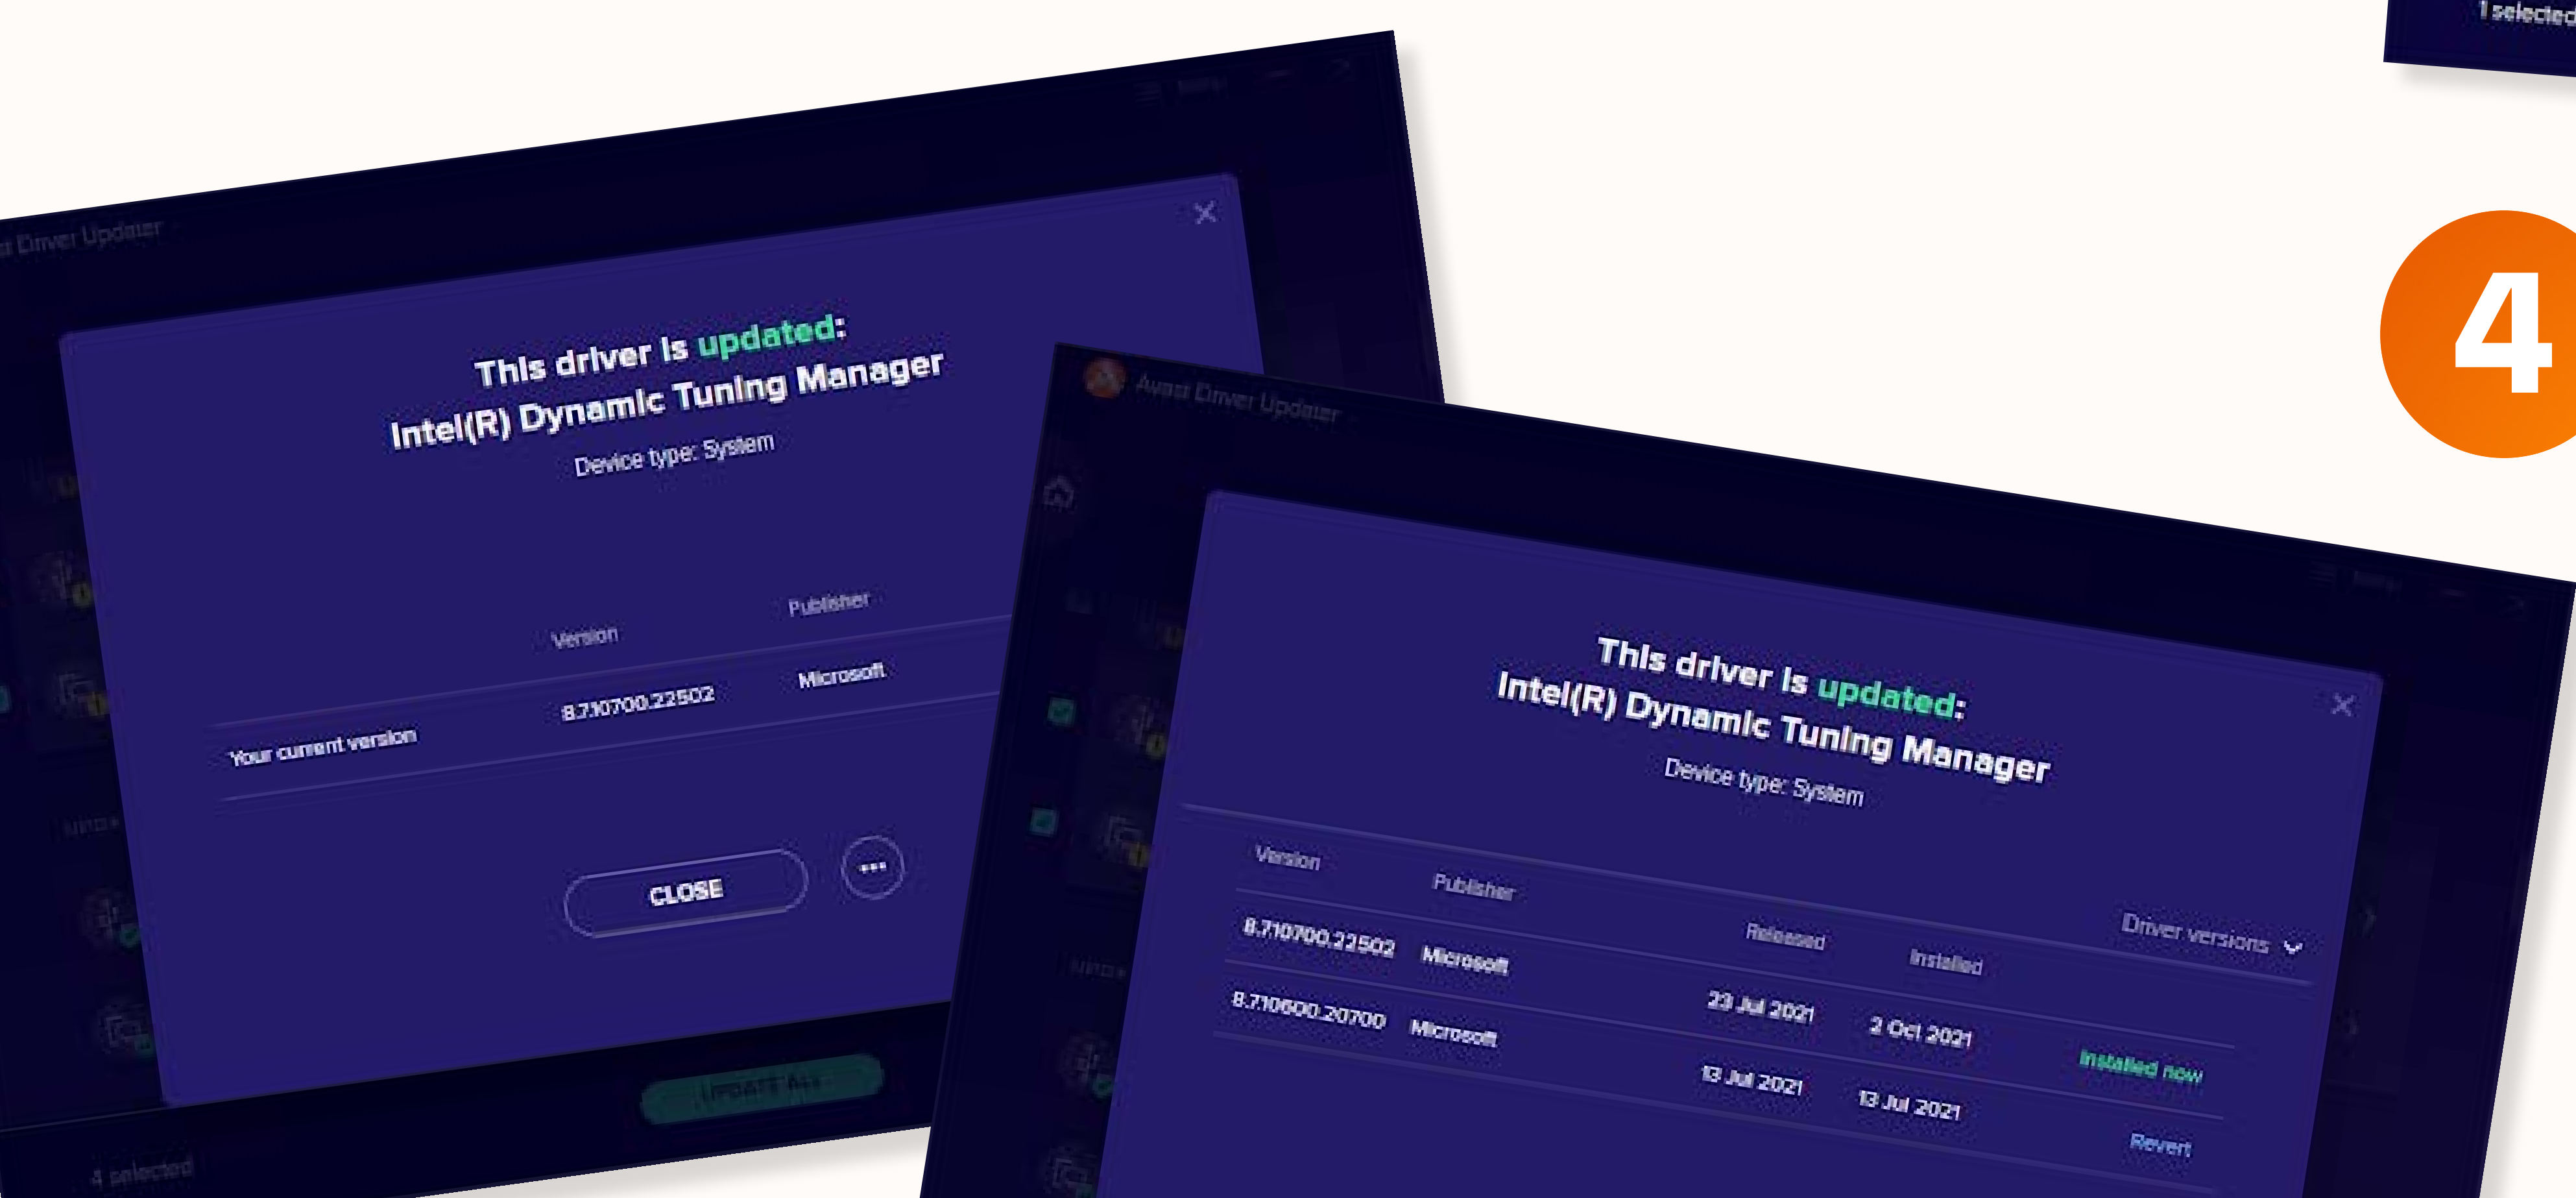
1 selected

4

Avast Driver Updater

This driver is updated:
Intel(R) Dynamic Tuning Manager
Device type: System

| | Version | Publisher |
|---|---|---|
| Your current version | 8.7.10700.22502 | Microsoft |

CLOSE

...

UPDATE ALL

4 selected

Avast Driver Updater

This driver is updated:
Intel(R) Dynamic Tuning Manager
Device type: System

Driver versions

| Version | Publisher | Released | Installed | |
|---|---|---|---|---|
| 8.7.10700.22502 | Microsoft | 23 Jul 2021 | 2 Oct 2021 | Installed now |
| 8.7.10600.20700 | Microsoft | 13 Jul 2021 | 13 Jul 2021 | Revert |